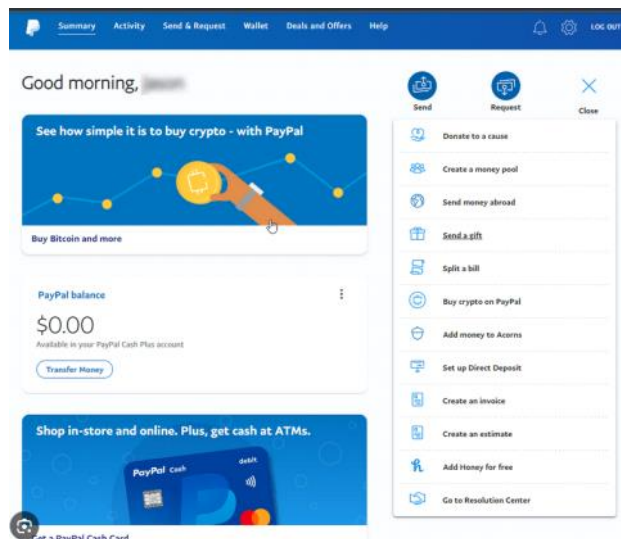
Summary Activity Send & Request Wallet Deals and Offers Help LOG OUT

Good morning, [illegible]

Send Request Close

See how simple it is to buy crypto - with PayPal

Buy Bitcoin and more

PayPal balance

$0.00

Available in your PayPal Cash Plus account

Transfer Money

Shop in-store and online. Plus, get cash at ATMs.

PayPal Cash debit

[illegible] a PayPal Cash Card

Donate to a cause

Create a money pool

Send money abroad

Send a gift

Split a bill

Buy crypto on PayPal

Add money to Acorns

Set up Direct Deposit

Create an invoice

Create an estimate

Add Honey for free

Go to Resolution Center